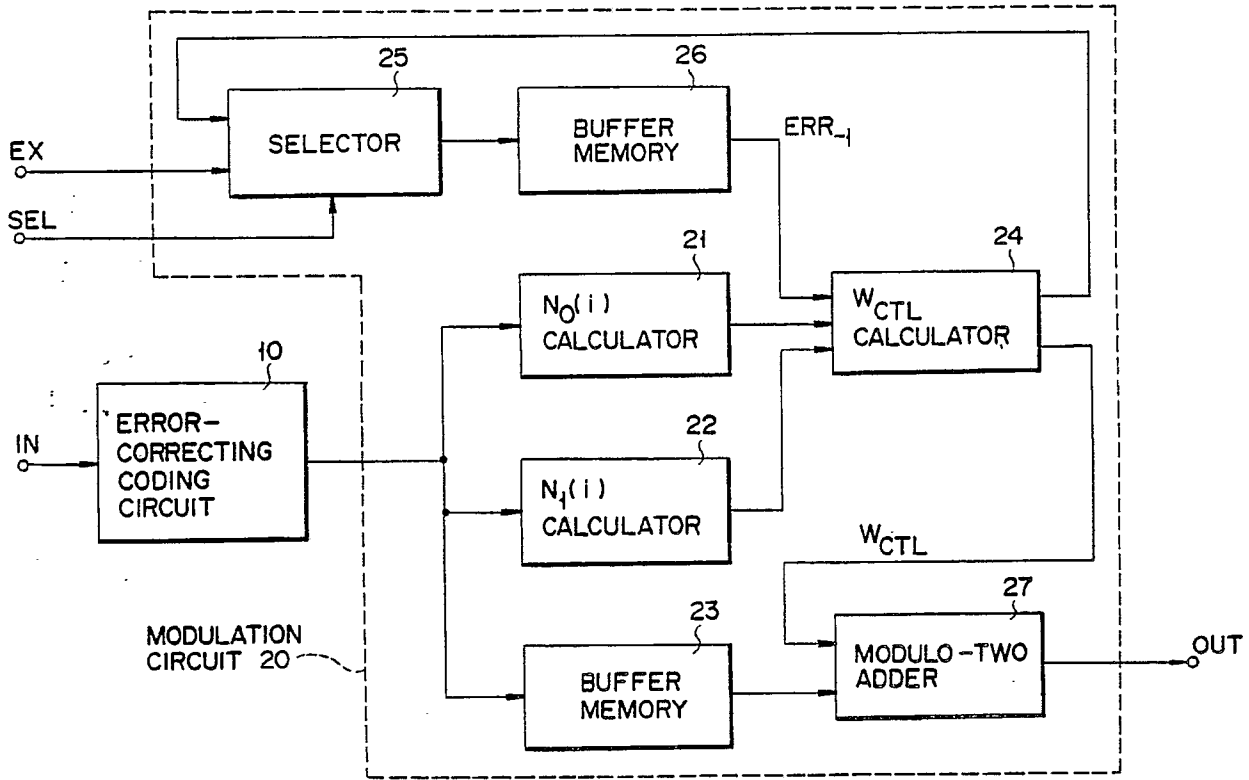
25
SELECTOR
26
BUFFER MEMORY
$ERR_{-1}$
EX
SEL
21
$N_0(i)$ CALCULATOR
24
$W_{CTL}$ CALCULATOR
10
ERROR-CORRECTING CODING CIRCUIT
IN
22
$N_1(i)$ CALCULATOR
$W_{CTL}$
27
MODULATION CIRCUIT 20
23
BUFFER MEMORY
MODULO-TWO ADDER
OUT